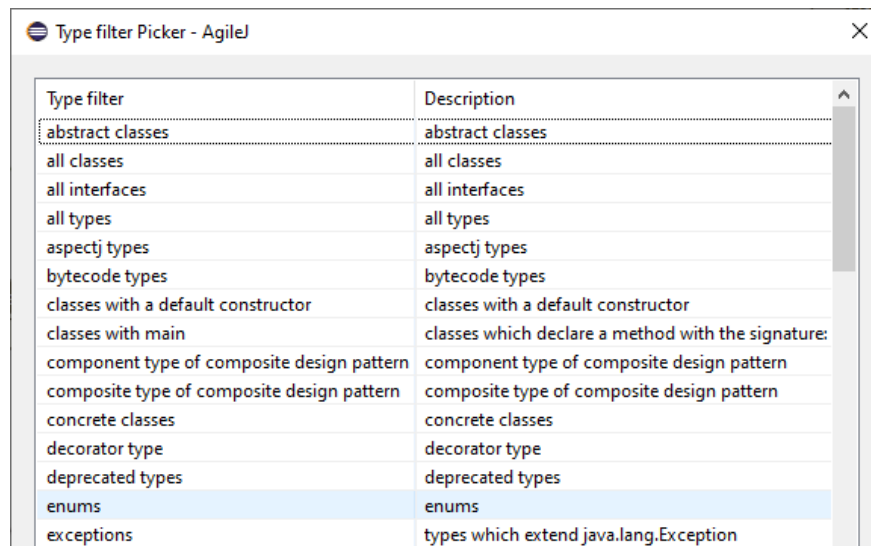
Type filter Picker - AgileJ

| Type filter | Description |
|---|---|
| abstract classes | abstract classes |
| all classes | all classes |
| all interfaces | all interfaces |
| all types | all types |
| aspectj types | aspectj types |
| bytecode types | bytecode types |
| classes with a default constructor | classes with a default constructor |
| classes with main | classes which declare a method with the signature: |
| component type of composite design pattern | component type of composite design pattern |
| composite type of composite design pattern | composite type of composite design pattern |
| concrete classes | concrete classes |
| decorator type | decorator type |
| deprecated types | deprecated types |
| enums | enums |
| exceptions | types which extend java.lang.Exception |